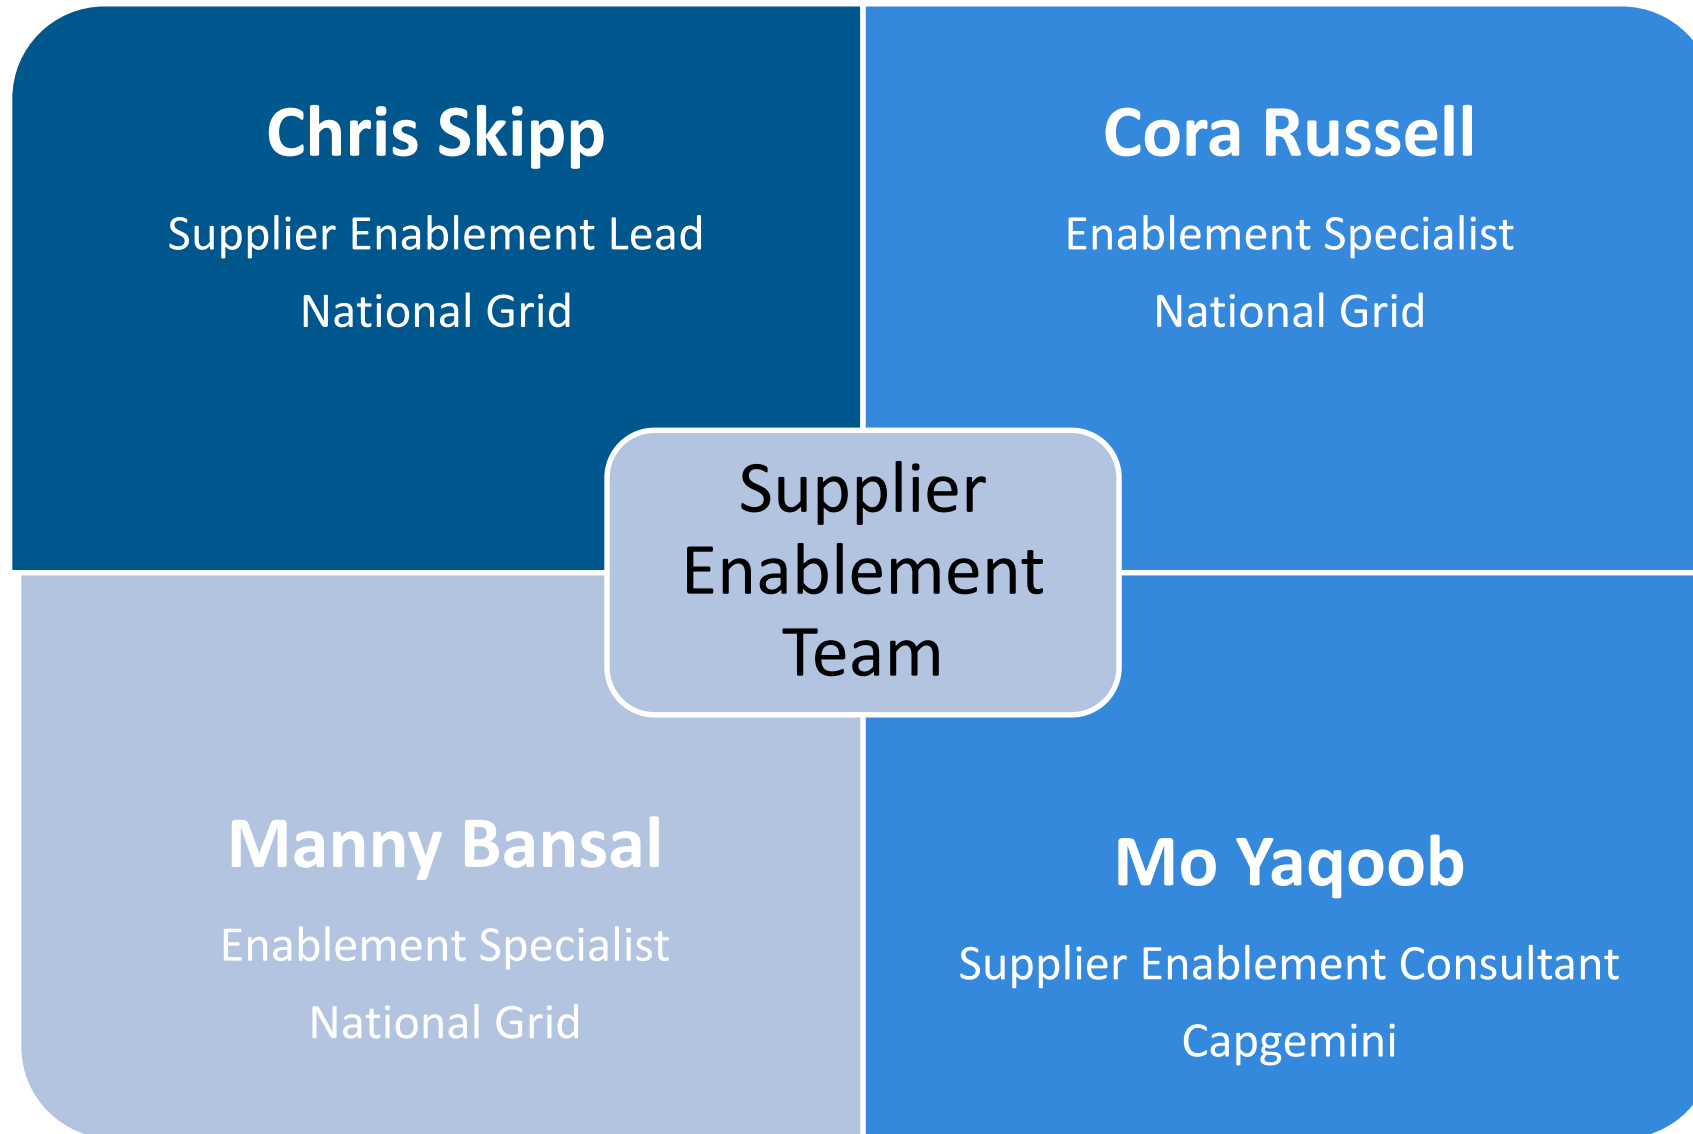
Chris Skipp

Supplier Enablement Lead

National Grid

Cora Russell

Enablement Specialist

National Grid

Supplier Enablement Team

Manny Bansal

Enablement Specialist

National Grid

Mo Yaqoob

Supplier Enablement Consultant

Capgemini